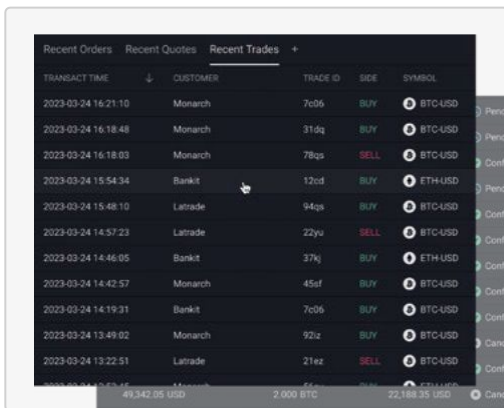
Recent Orders Recent Quotes Recent Trades +

| TRANSACT TIME | CUSTOMER | TRADE ID | SIDE | SYMBOL |
|---|---|---|---|---|
| 2023-03-24 16:21:10 | Monarch | 7c06 | BUY | BTC-USD |
| 2023-03-24 16:18:48 | Monarch | 31dq | BUY | BTC-USD |
| 2023-03-24 16:18:03 | Monarch | 78qs | SELL | BTC-USD |
| 2023-03-24 15:54:34 | Bankit | 12cd | BUY | ETH-USD |
| 2023-03-24 15:48:10 | Latrade | 94qs | BUY | BTC-USD |
| 2023-03-24 14:57:23 | Latrade | 22yu | SELL | BTC-USD |
| 2023-03-24 14:46:05 | Bankit | 37kj | BUY | ETH-USD |
| 2023-03-24 14:42:57 | Monarch | 45sf | BUY | BTC-USD |
| 2023-03-24 14:19:31 | Bankit | 7c06 | BUY | BTC-USD |
| 2023-03-24 13:49:02 | Monarch | 92iz | BUY | BTC-USD |
| 2023-03-24 13:22:51 | Latrade | 21ez | SELL | BTC-USD |
| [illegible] | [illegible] | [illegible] | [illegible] | ETH-USD |

Pend
Pend
Conf
Pend
Conf
Conf
Conf
Conf
Conf
Conf
Canc

49,342.05 USD 2.000 BTC 22,188.35 USD Canc